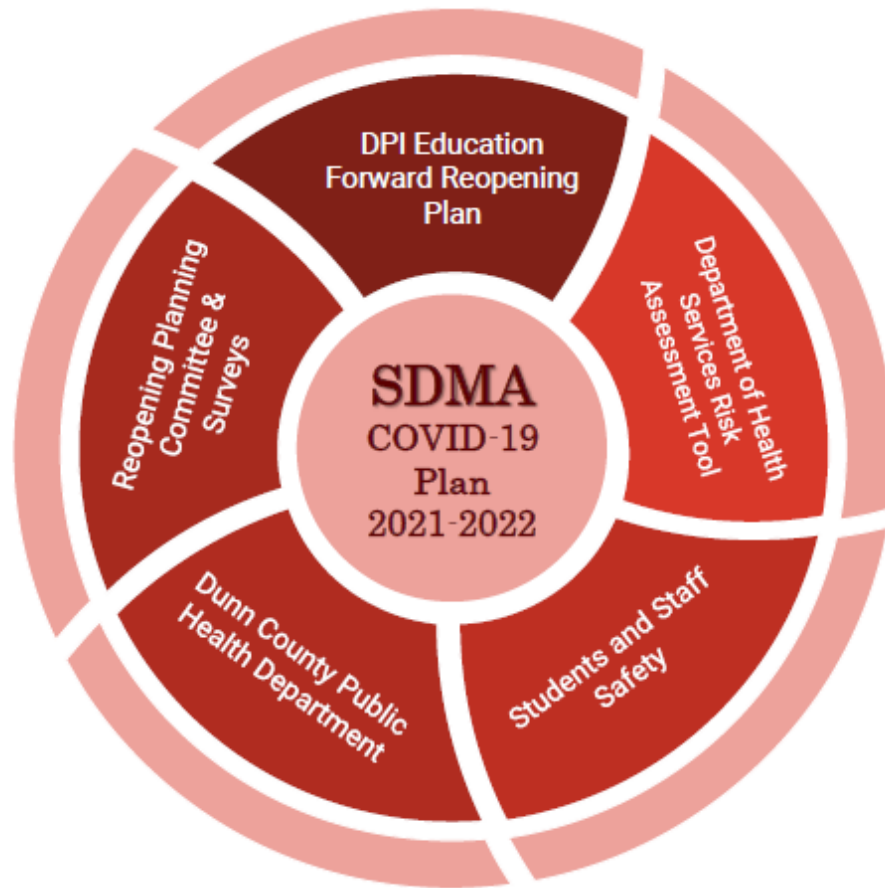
SDMA
COVID-19
Plan
2021-2022

DPI Education Forward Reopening Plan

Department of Health Services Risk Assessment Tool

Students and Staff Safety

Dunn County Public Health Department

Reopening Planning Committee & Surveys